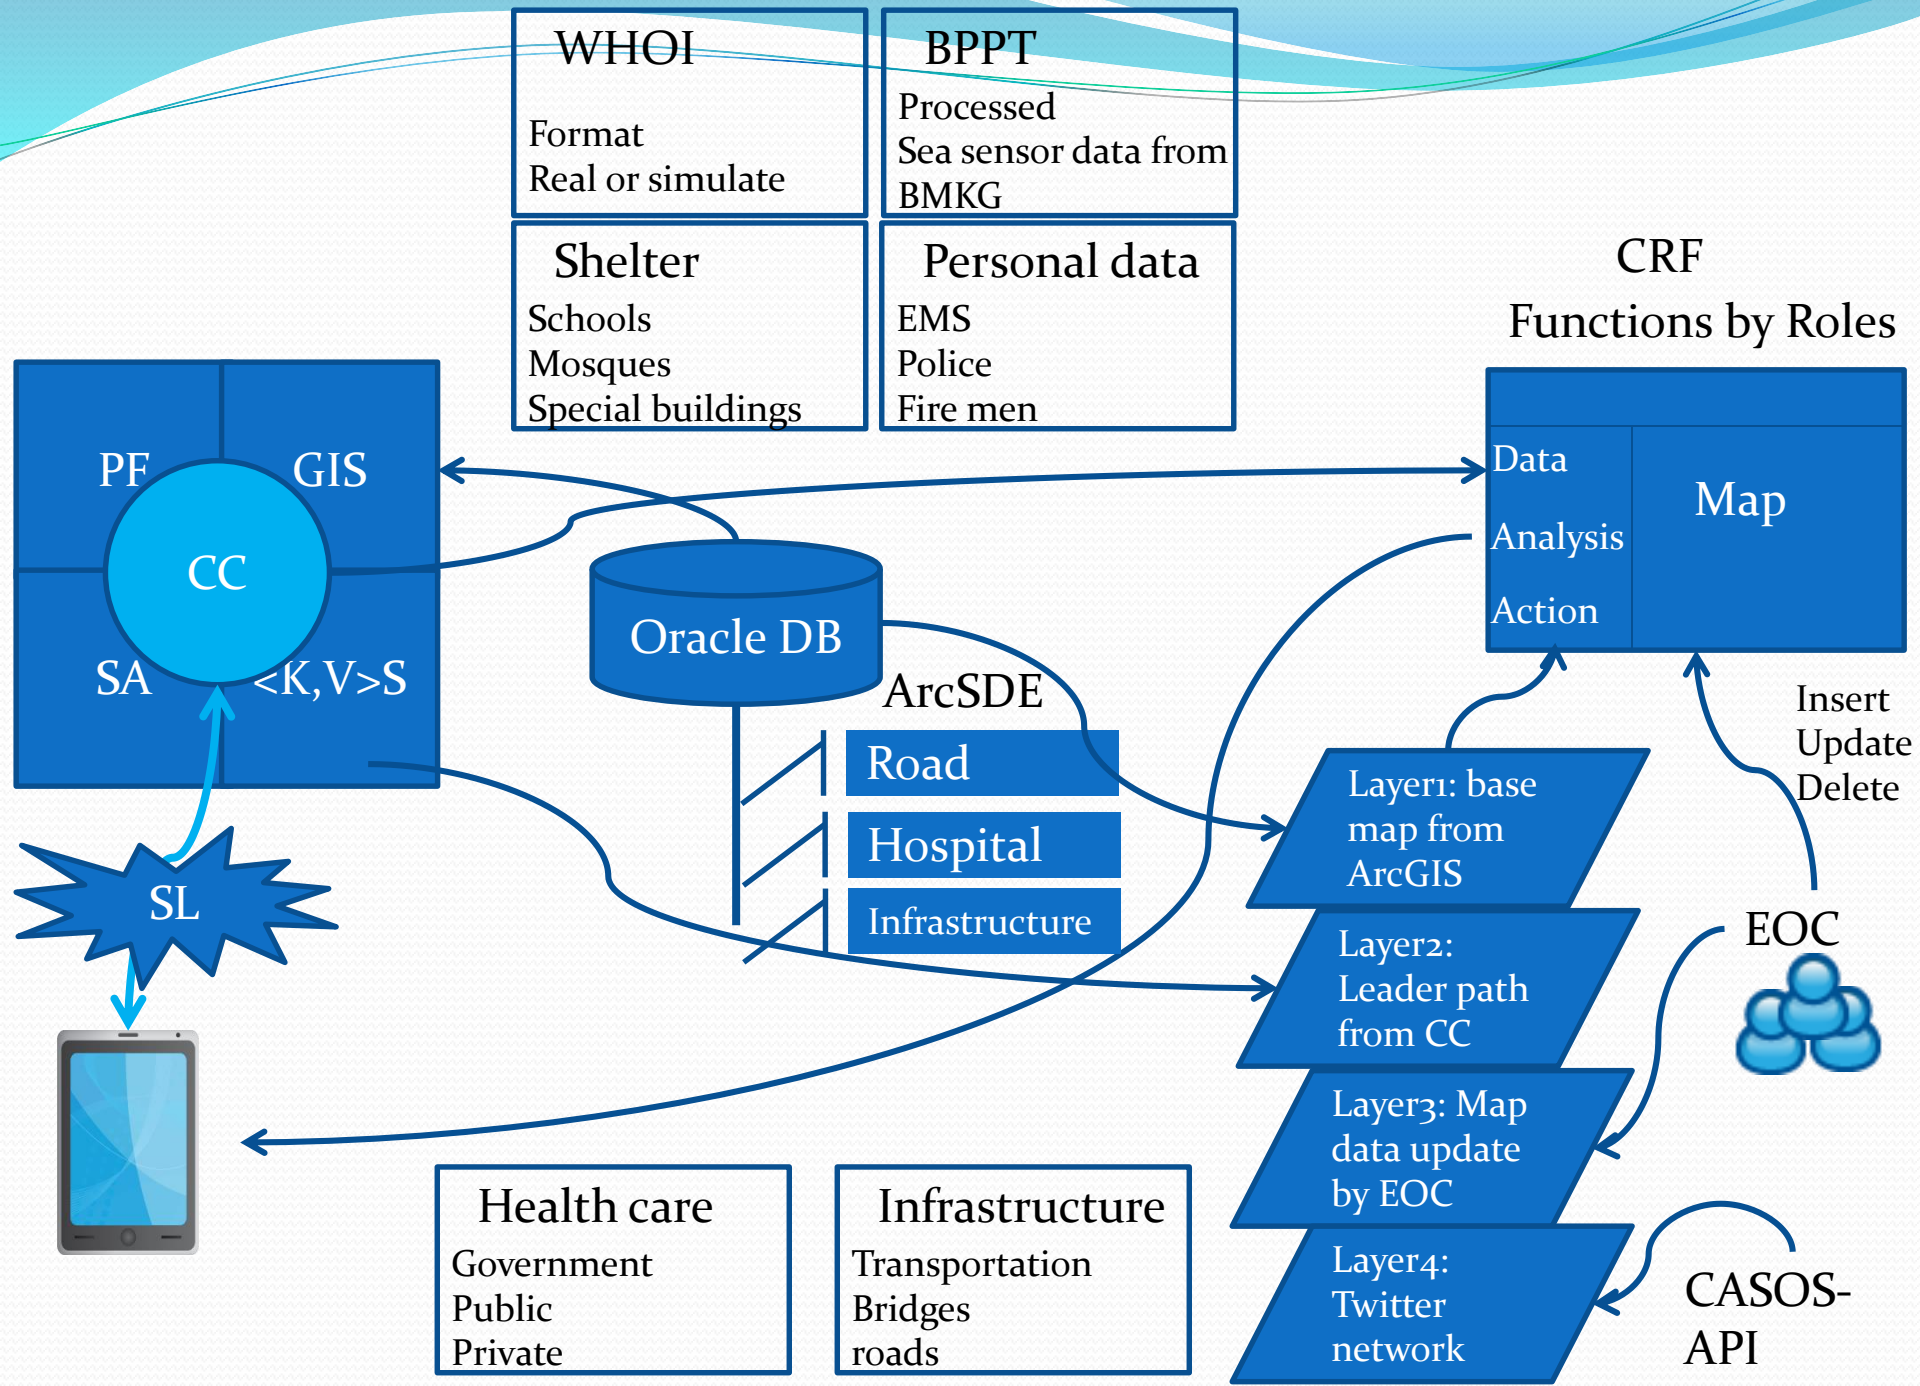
WHOI
Format
Real or simulate

BPPT
Processed
Sea sensor data from
BMKG

Shelter
Schools
Mosques
Special buildings

Personal data
EMS
Police
Fire men

CRF
Functions by Roles

PF
GIS
CC
SA
<K,V>S

Data
Analysis
Action
Map

Oracle DB
ArcSDE
Road
Hospital
Infrastructure

Insert
Update
Delete

Layer1: base map from ArcGIS

Layer2: Leader path from CC

EOC

SL

Layer3: Map data update by EOC

Layer4: Twitter network

CASOS-API

Health care
Government
Public
Private

Infrastructure
Transportation
Bridges
roads